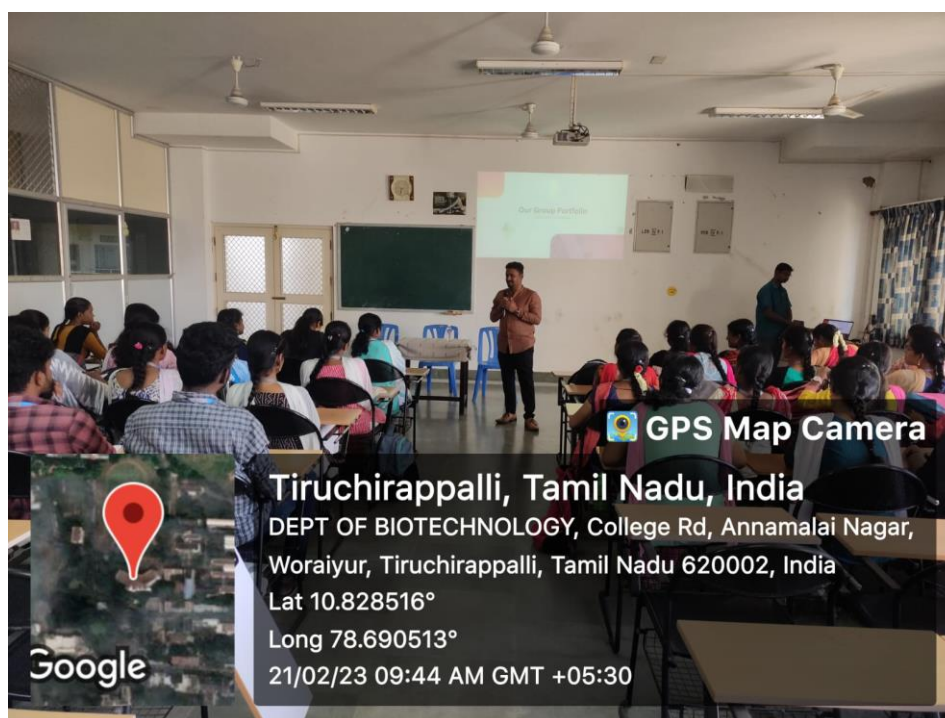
Our Group Portfolio

GPS Map Camera

Tiruchirappalli, Tamil Nadu, India
DEPT OF BIOTECHNOLOGY, College Rd, Annamalai Nagar, Woraiyur, Tiruchirappalli, Tamil Nadu 620002, India
Lat 10.828516°
Long 78.690513°
21/02/23 09:44 AM GMT +05:30

Google